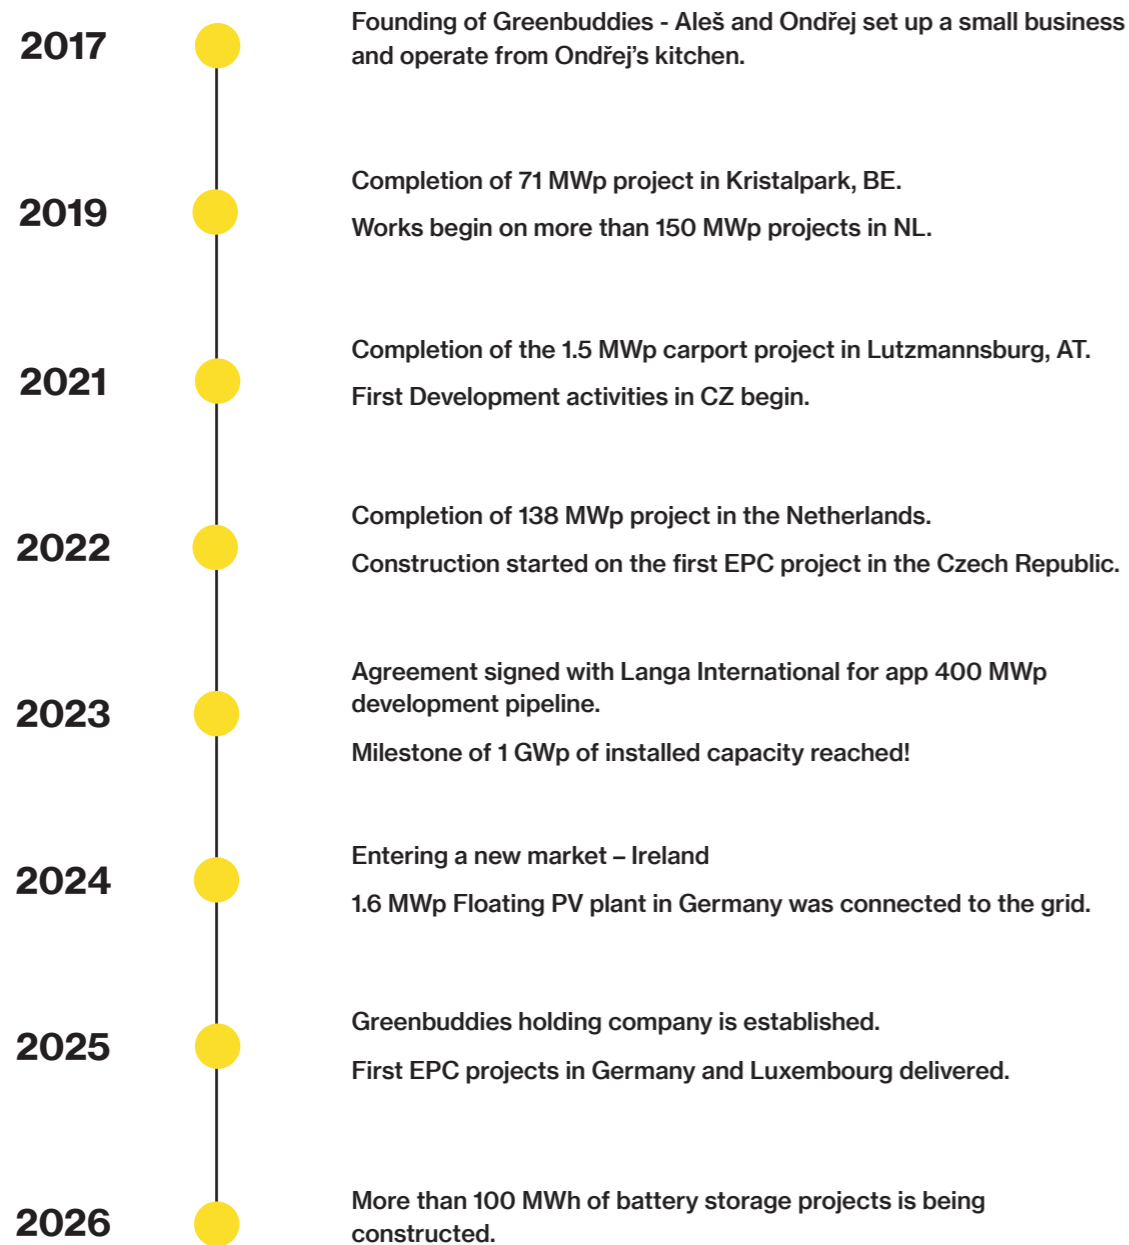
2017

Founding of Greenbuddies - Aleš and Ondřej set up a small business and operate from Ondřej's kitchen.

2019

Completion of 71 MWp project in Kristalpark, BE.

Works begin on more than 150 MWp projects in NL.

2021

Completion of the 1.5 MWp carport project in Lutzmannsburg, AT.

First Development activities in CZ begin.

2022

Completion of 138 MWp project in the Netherlands.

Construction started on the first EPC project in the Czech Republic.

2023

Agreement signed with Langa International for app 400 MWp development pipeline.

Milestone of 1 GWp of installed capacity reached!

2024

Entering a new market – Ireland

1.6 MWp Floating PV plant in Germany was connected to the grid.

2025

Greenbuddies holding company is established.

First EPC projects in Germany and Luxembourg delivered.

2026

More than 100 MWh of battery storage projects is being constructed.